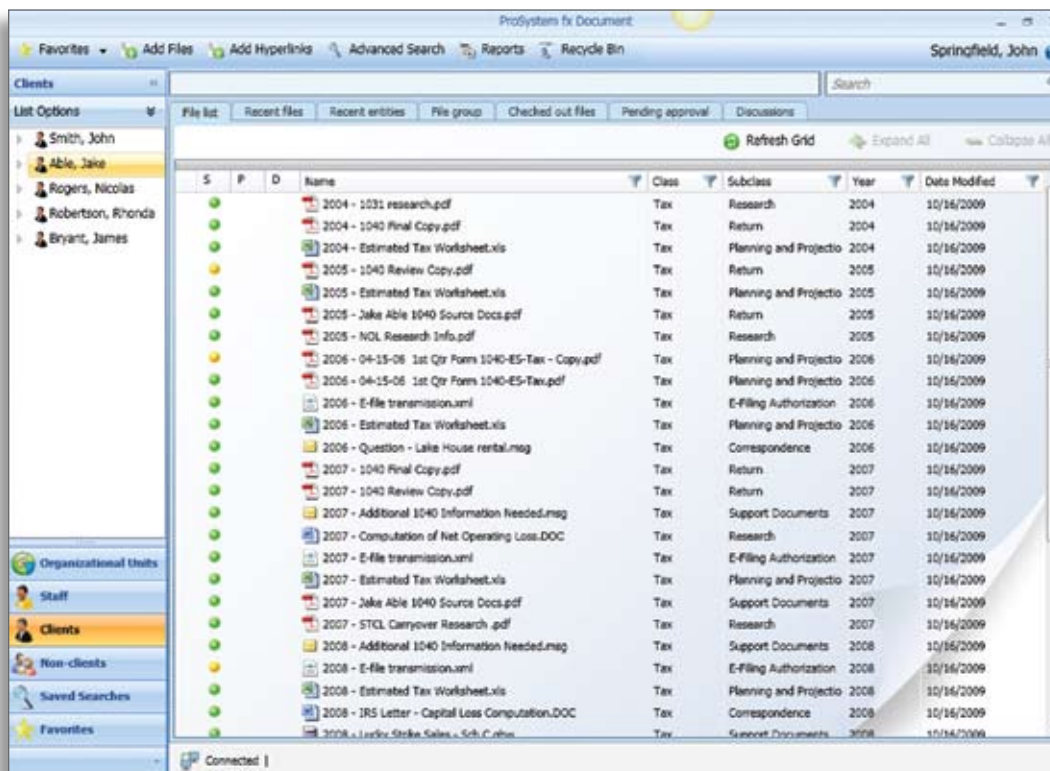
ProSystem fx Document

Favorites Add Files Add Hyperlinks Advanced Search Reports Recycle Bin Springfield, John

Clients

List Options

Smith, John
Able, Jake
Rogers, Nicolas
Robertson, Rhonda
Bryant, James

Search

File list | Recent files | Recent entities | File group | Checked out files | Pending approval | Discussions

Refresh Grid Expand All Collapse All

| S | P | D | Name | Class | Subclass | Year | Date Modified |
|---|---|---|---|---|---|---|---|
| | | | 2004 - 1031 research.pdf | Tax | Research | 2004 | 10/16/2009 |
| | | | 2004 - 1040 Final Copy.pdf | Tax | Return | 2004 | 10/16/2009 |
| | | | 2004 - Estimated Tax Worksheet.xls | Tax | Planning and Projectio | 2004 | 10/16/2009 |
| | | | 2005 - 1040 Review Copy.pdf | Tax | Return | 2005 | 10/16/2009 |
| | | | 2005 - Estimated Tax Worksheet.xls | Tax | Planning and Projectio | 2005 | 10/16/2009 |
| | | | 2005 - Jake Able 1040 Source Docs.pdf | Tax | Return | 2005 | 10/16/2009 |
| | | | 2005 - NOL Research Info.pdf | Tax | Research | 2005 | 10/16/2009 |
| | | | 2006 - 04-15-06 1st Qtr Form 1040-ES-Tax - Copy.pdf | Tax | Planning and Projectio | 2006 | 10/16/2009 |
| | | | 2006 - 04-15-06 1st Qtr Form 1040-ES-Tax.pdf | Tax | Planning and Projectio | 2006 | 10/16/2009 |
| | | | 2006 - E-file transmission.xml | Tax | E-Filing Authorization | 2006 | 10/16/2009 |
| | | | 2006 - Estimated Tax Worksheet.xls | Tax | Planning and Projectio | 2006 | 10/16/2009 |
| | | | 2006 - Question - Lake House rental.msg | Tax | Correspondence | 2006 | 10/16/2009 |
| | | | 2007 - 1040 Final Copy.pdf | Tax | Return | 2007 | 10/16/2009 |
| | | | 2007 - 1040 Review Copy.pdf | Tax | Return | 2007 | 10/16/2009 |
| | | | 2007 - Additional 1040 Information Needed.msg | Tax | Support Documents | 2007 | 10/16/2009 |
| | | | 2007 - Computation of Net Operating Loss.DOC | Tax | Research | 2007 | 10/16/2009 |
| | | | 2007 - E-file transmission.xml | Tax | E-Filing Authorization | 2007 | 10/16/2009 |
| | | | 2007 - Estimated Tax Worksheet.xls | Tax | Planning and Projectio | 2007 | 10/16/2009 |
| | | | 2007 - Jake Able 1040 Source Docs.pdf | Tax | Support Documents | 2007 | 10/16/2009 |
| | | | 2007 - STCL Carryover Research .pdf | Tax | Research | 2007 | 10/16/2009 |
| | | | 2008 - Additional 1040 Information Needed.msg | Tax | Support Documents | 2008 | 10/16/2009 |
| | | | 2008 - E-file transmission.xml | Tax | E-Filing Authorization | 2008 | 10/16/2009 |
| | | | 2008 - Estimated Tax Worksheet.xls | Tax | Planning and Projectio | 2008 | 10/16/2009 |
| | | | 2008 - IRS Letter - Capital Loss Computation.DOC | Tax | Correspondence | 2008 | 10/16/2009 |
| | | | 2008 - Lucky Strike Sales - Sch C.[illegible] | Tax | Support Documents | 2008 | 10/16/2009 |

Organizational Units
Staff
Clients
Non-clients
Saved Searches
Favorites

Connected |